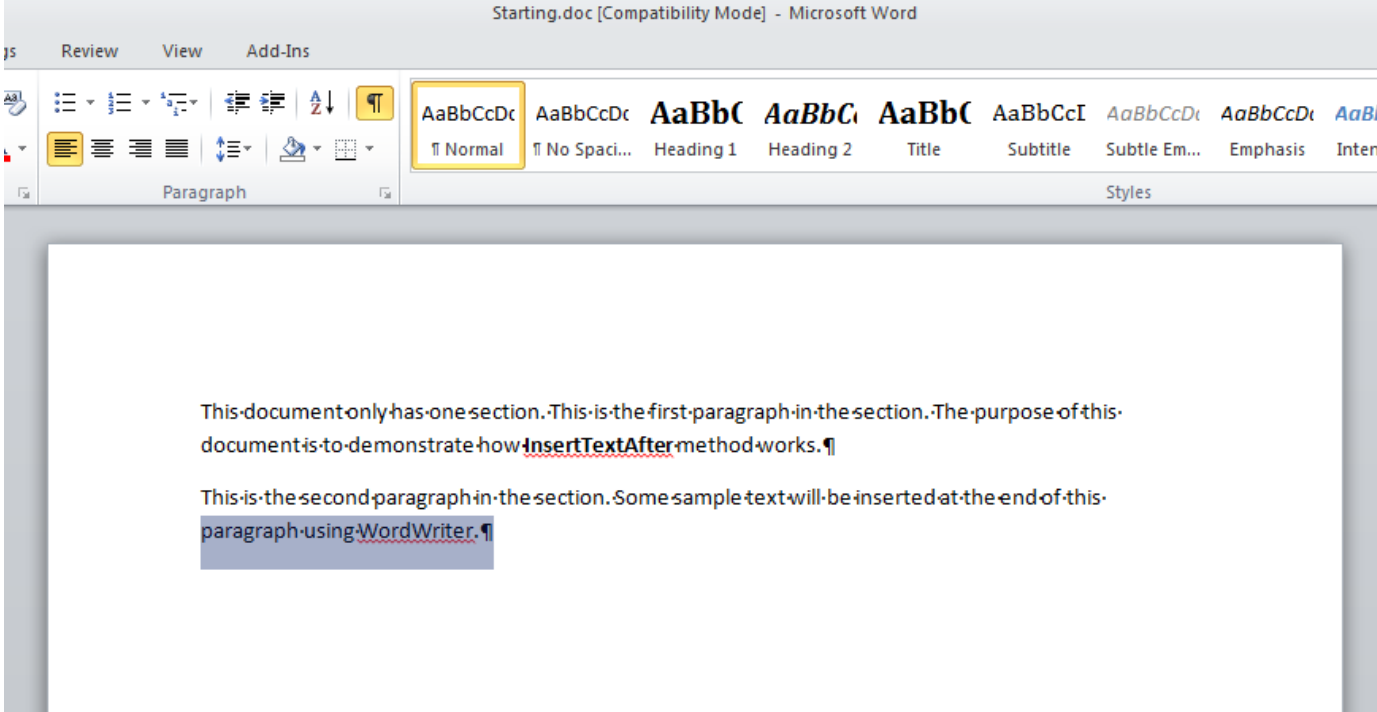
Starting.doc [Compatibility Mode] - Microsoft Word

gs Review View Add-Ins

Paragraph

AaBbCcDc ¶ Normal
AaBbCcDc ¶ No Spaci...
AaBbC Heading 1
AaBbCc Heading 2
AaBbC Title
AaBbCcI Subtitle
AaBbCcDc Subtle Em...
AaBbCcDc Emphasis
AaBl Inten

Styles

This·document·only·has·one·section.·This·is·the·first·paragraph·in·the·section.·The·purpose·of·this·document·is·to·demonstrate·how·InsertTextAfter·method·works.¶

This·is·the·second·paragraph·in·the·section.·Some·sample·text·will·be·inserted·at·the·end·of·this·paragraph·using·WordWriter.¶